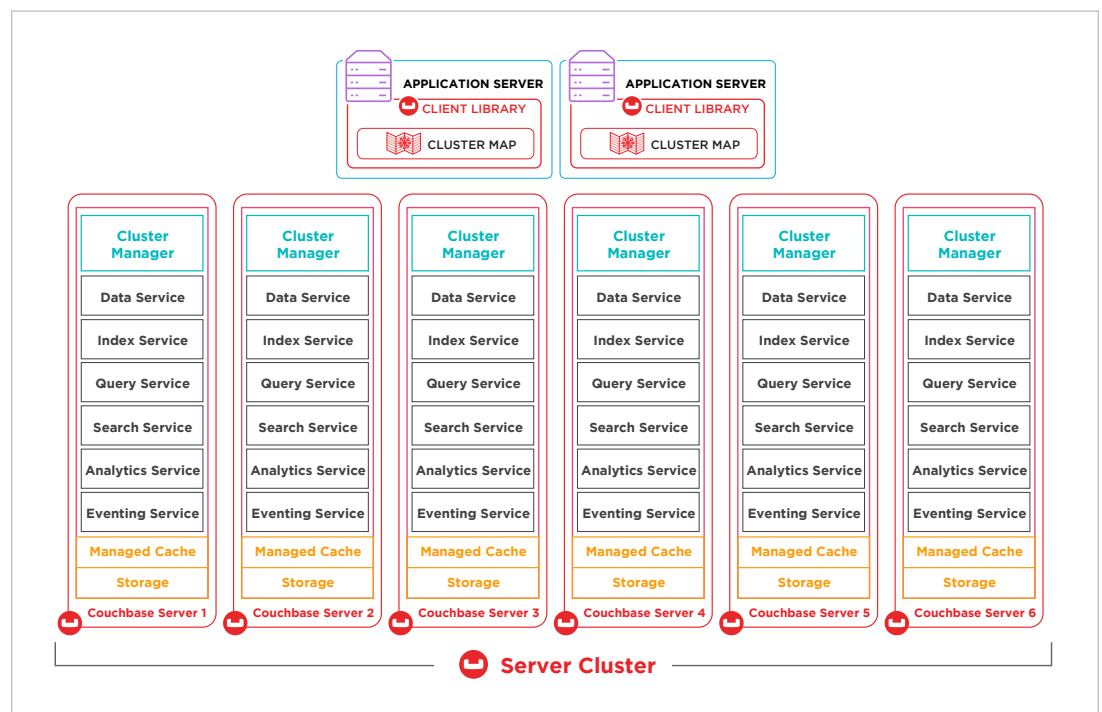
APPLICATION SERVER
CLIENT LIBRARY
CLUSTER MAP

APPLICATION SERVER
CLIENT LIBRARY
CLUSTER MAP

Cluster Manager
Data Service
Index Service
Query Service
Search Service
Analytics Service
Eventing Service
Managed Cache
Storage
Couchbase Server 1

Cluster Manager
Data Service
Index Service
Query Service
Search Service
Analytics Service
Eventing Service
Managed Cache
Storage
Couchbase Server 2

Cluster Manager
Data Service
Index Service
Query Service
Search Service
Analytics Service
Eventing Service
Managed Cache
Storage
Couchbase Server 3

Cluster Manager
Data Service
Index Service
Query Service
Search Service
Analytics Service
Eventing Service
Managed Cache
Storage
Couchbase Server 4

Cluster Manager
Data Service
Index Service
Query Service
Search Service
Analytics Service
Eventing Service
Managed Cache
Storage
Couchbase Server 5

Cluster Manager
Data Service
Index Service
Query Service
Search Service
Analytics Service
Eventing Service
Managed Cache
Storage
Couchbase Server 6

Server Cluster